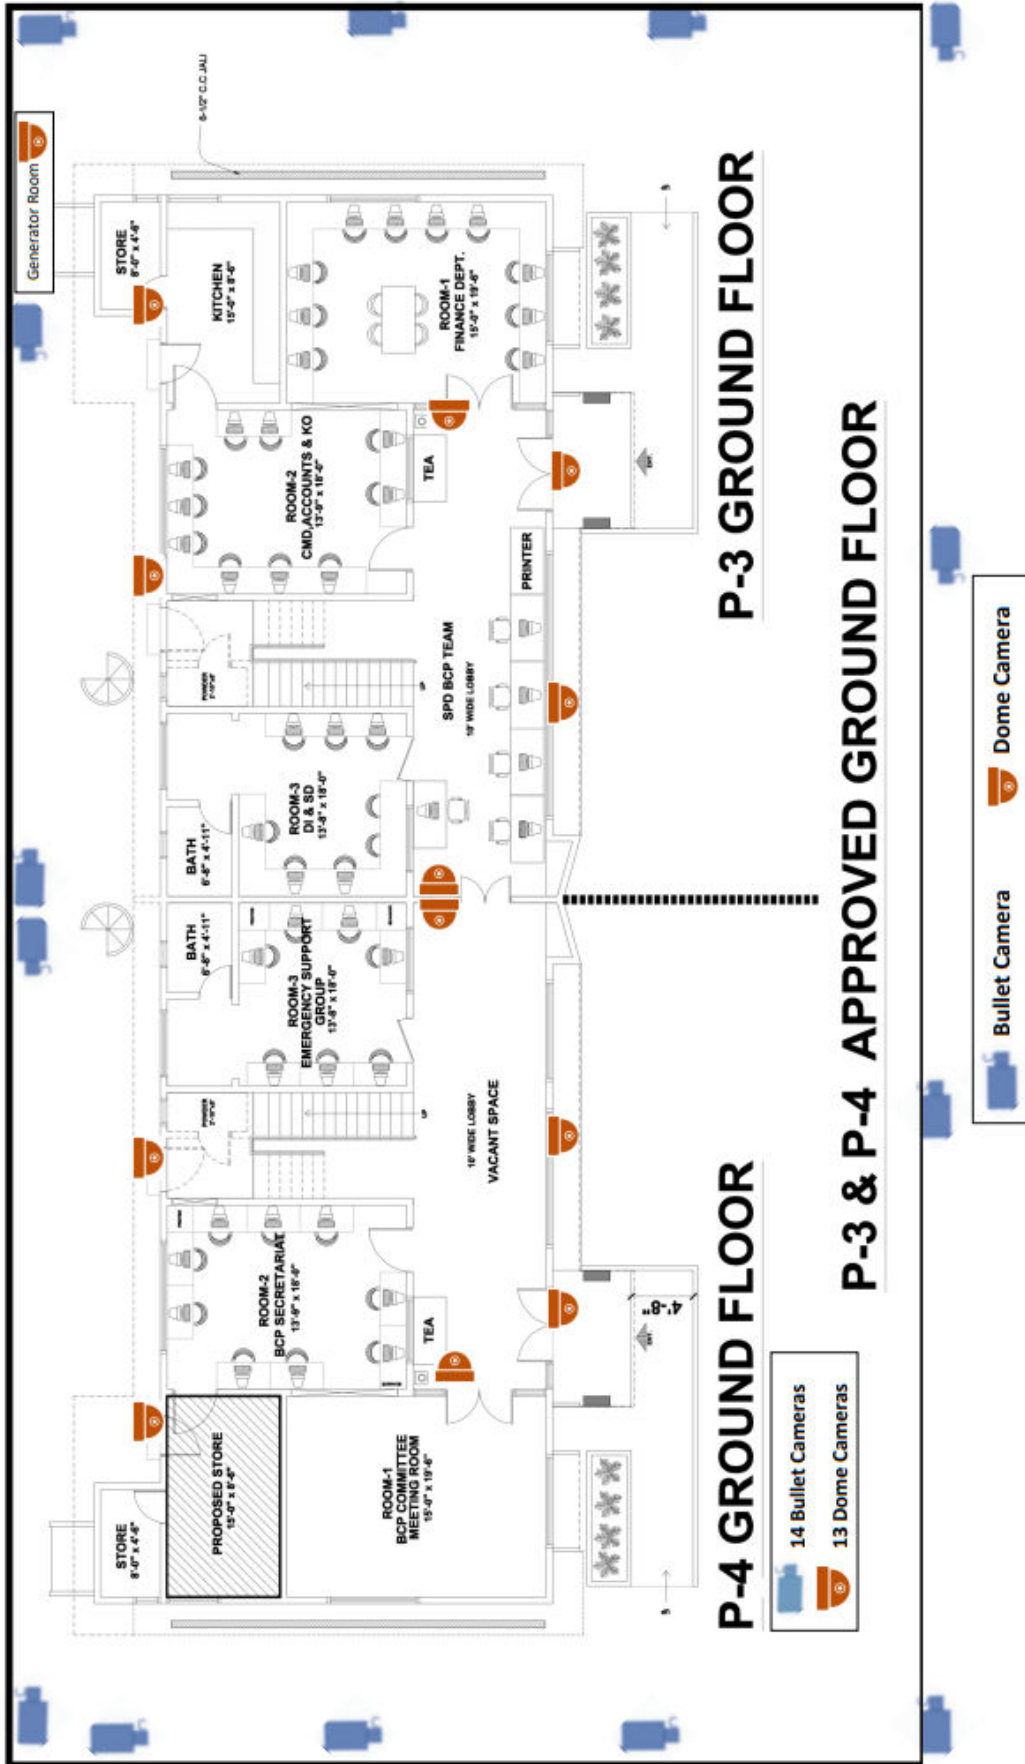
P-3 GROUND FLOOR

P-3 & P-4 APPROVED GROUND FLOOR

P-4 GROUND FLOOR

Generator Room

6-1/2" C.C.JALI

STORE 8'-0" x 4'-6"

KITCHEN 15'-0" x 8'-6"

ROOM-1 FINANCE DEPT. 15'-0" x 19'-6"

ROOM-2 CMD,ACCOUNTS & KO 13'-9" x 16'-0"

TEA

PRINTER

SPD BCP TEAM

10' WIDE LOBBY

POWDER

ROOM-3 DI & SD 13'-6" x 18'-0"

BATH 6'-8" x 4'-11"

BATH 6'-8" x 4'-11"

ROOM-3 EMERGENCY SUPPORT GROUP 13'-6" x 18'-0"

POWDER

10' WIDE LOBBY

VACANT SPACE

ROOM-2 BCP SECRETARIAT 13'-9" x 16'-0"

TEA

4'-8"

PROPOSED STORE 15'-0" x 8'-6"

ROOM-1 BCP COMMITTEE MEETING ROOM 15'-0" x 19'-6"

STORE 8'-0" x 4'-6"

14 Bullet Cameras

13 Dome Cameras

Bullet Camera

Dome Camera